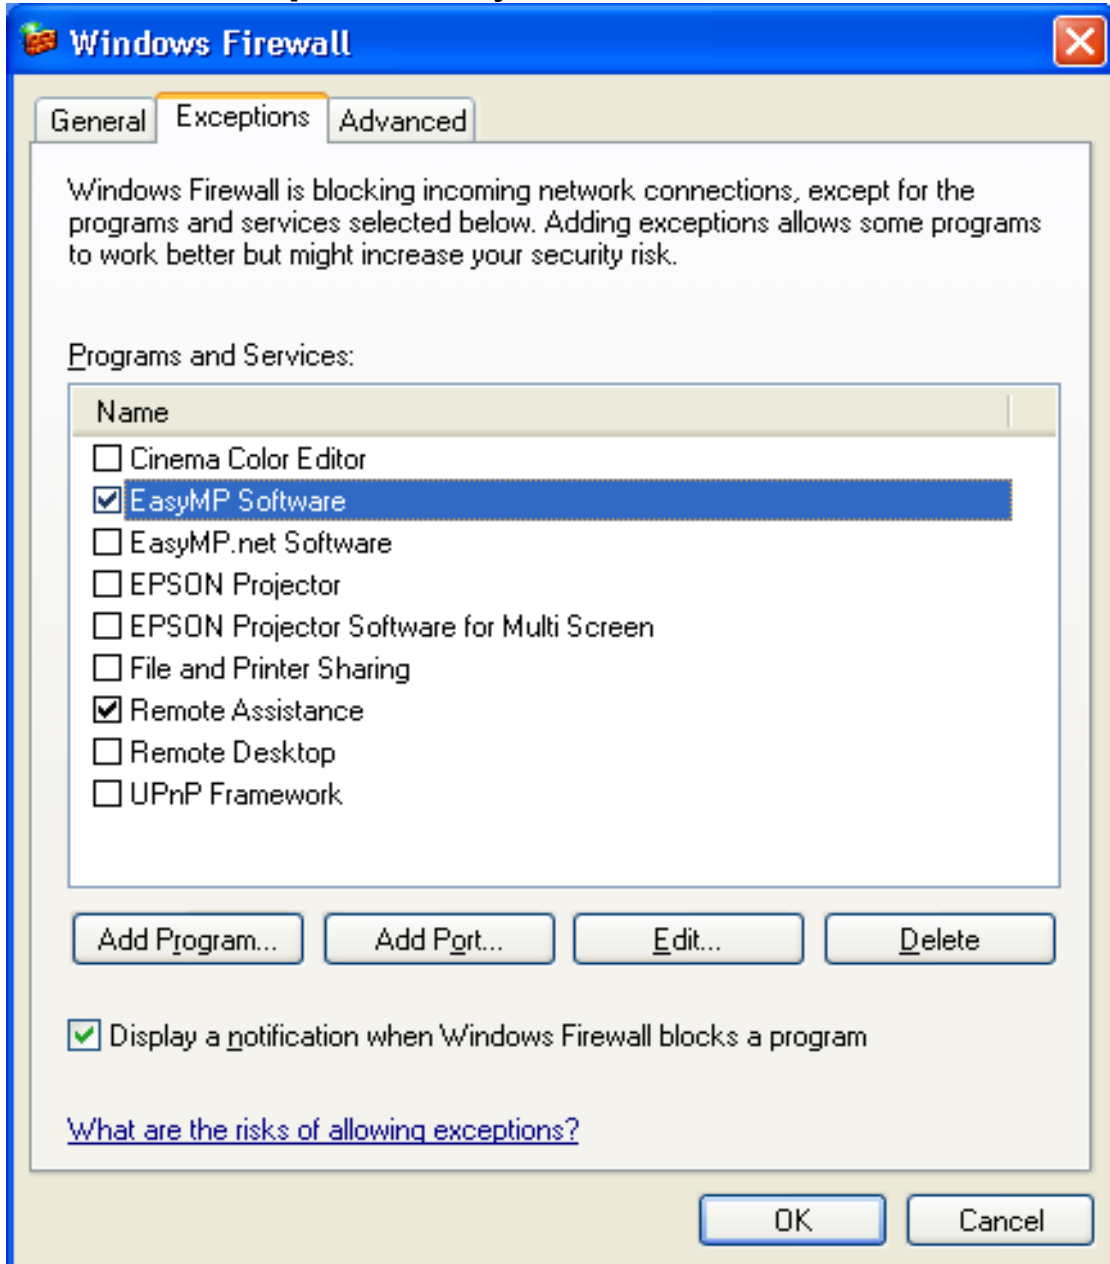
Windows Firewall

General | Exceptions | Advanced

Windows Firewall is blocking incoming network connections, except for the programs and services selected below. Adding exceptions allows some programs to work better but might increase your security risk.

Programs and Services:

Name
☐ Cinema Color Editor
☑ EasyMP Software
☐ EasyMP.net Software
☐ EPSON Projector
☐ EPSON Projector Software for Multi Screen
☐ File and Printer Sharing
☑ Remote Assistance
☐ Remote Desktop
☐ UPnP Framework

Add Program... | Add Port... | Edit... | Delete

☑ Display a notification when Windows Firewall blocks a program

What are the risks of allowing exceptions?

OK | Cancel